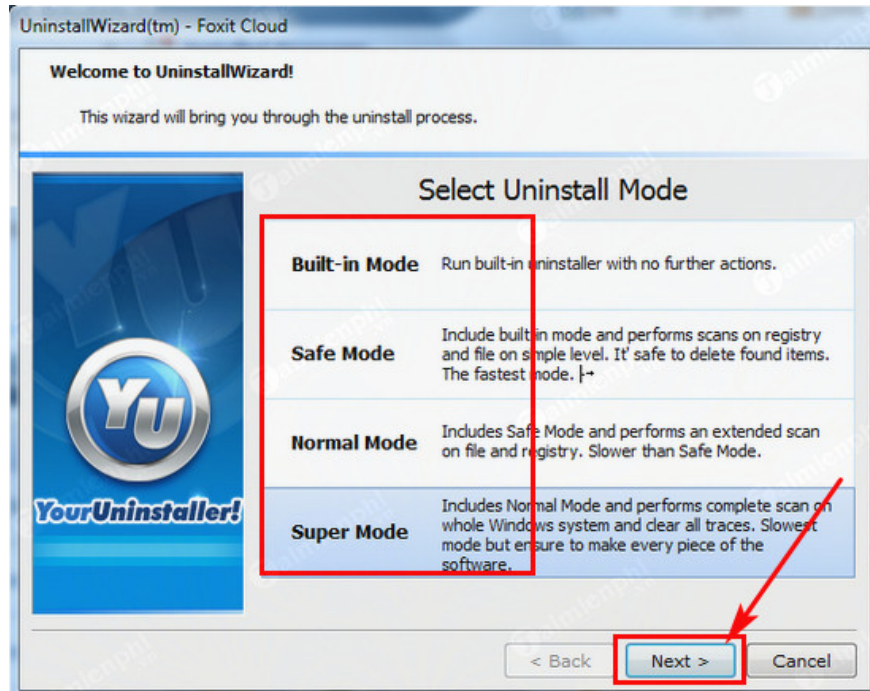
UninstallWizard(tm) - Foxit Cloud

Welcome to UninstallWizard!

This wizard will bring you through the uninstall process.

YU

YourUninstaller!

Select Uninstall Mode

Built-in Mode

Run built-in uninstaller with no further actions.

Safe Mode

Include built-in mode and performs scans on registry and file on simple level. It' safe to delete found items. The fastest mode.

Normal Mode

Includes Safe Mode and performs an extended scan on file and registry. Slower than Safe Mode.

Super Mode

Includes Normal Mode and performs complete scan on whole Windows system and clear all traces. Slowest mode but ensure to make every piece of the software.

< Back

Next >

Cancel